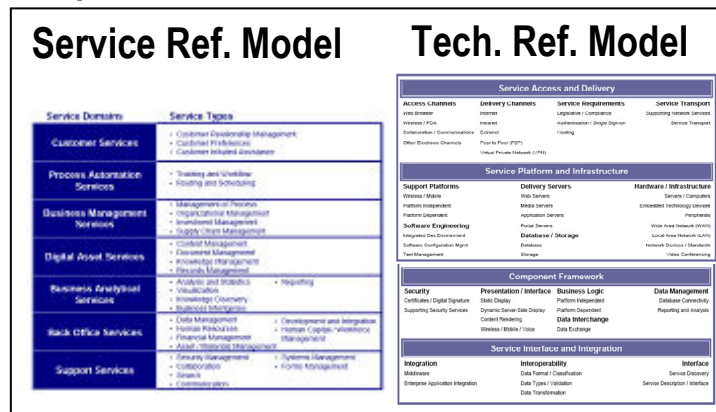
Service Ref. Model

Tech. Ref. Model

| Service Domains | Service Types |
|---|---|
| Customer Services | • Customer Relationship Management • Customer Preferences • Customer Initiated Assistance |
| Process Automation Services | • Tracking and Workflow • Routing and Scheduling |
| Business Management Services | • Management of Process • Organizational Management • Investment Management • Supply Chain Management |
| Digital Asset Services | • Content Management • Document Management • Knowledge Management • Records Management |
| Business Analytical Services | • Analysis and Statistics • Visualization • Knowledge Discovery • Business Intelligence • Reporting |
| Back Office Services | • Data Management • Human Resources • Financial Management • Asset / Materials Management • Development and Integration • Human Capital / Workforce Management |
| Support Services | • Security Management • Collaboration • Search • Communication • Systems Management • Forms Management |

Service Access and Delivery

Access Channels
Web Browser
Wireless / PDA
Collaboration / Communications
Other Electronic Channels

Delivery Channels
Internet
Intranet
Extranet
Peer to Peer (P2P)
Virtual Private Network (VPN)

Service Requirements
Legislative / Compliance
Authentication / Single Sign-on
Hosting

Service Transport
Supporting Network Services
Service Transport

Service Platform and Infrastructure

Support Platforms
Wireless / Mobile
Platform Independent
Platform Dependent

Software Engineering
Integrated Dev. Environment
Software Configuration Mgmt
Test Management

Delivery Servers
Web Servers
Media Servers
Application Servers
Portal Servers

Database / Storage
Database
Storage

Hardware / Infrastructure
Servers / Computers
Embedded Technology Devices
Peripherals
Wide Area Network (WAN)
Local Area Network (LAN)
Network Devices / Standards
Video Conferencing

Component Framework

Security
Certificates / Digital Signature
Supporting Security Services

Presentation / Interface
Static Display
Dynamic Server-Side Display
Content Rendering
Wireless / Mobile / Voice

Business Logic
Platform Independent
Platform Dependent

Data Interchange
Data Exchange

Data Management
Database Connectivity
Reporting and Analysis

Service Interface and Integration

Integration
Middleware
Enterprise Application Integration

Interoperability
Data Format / Classification
Data Types / Validation
Data Transformation

Interface
Service Discovery
Service Description / Interface